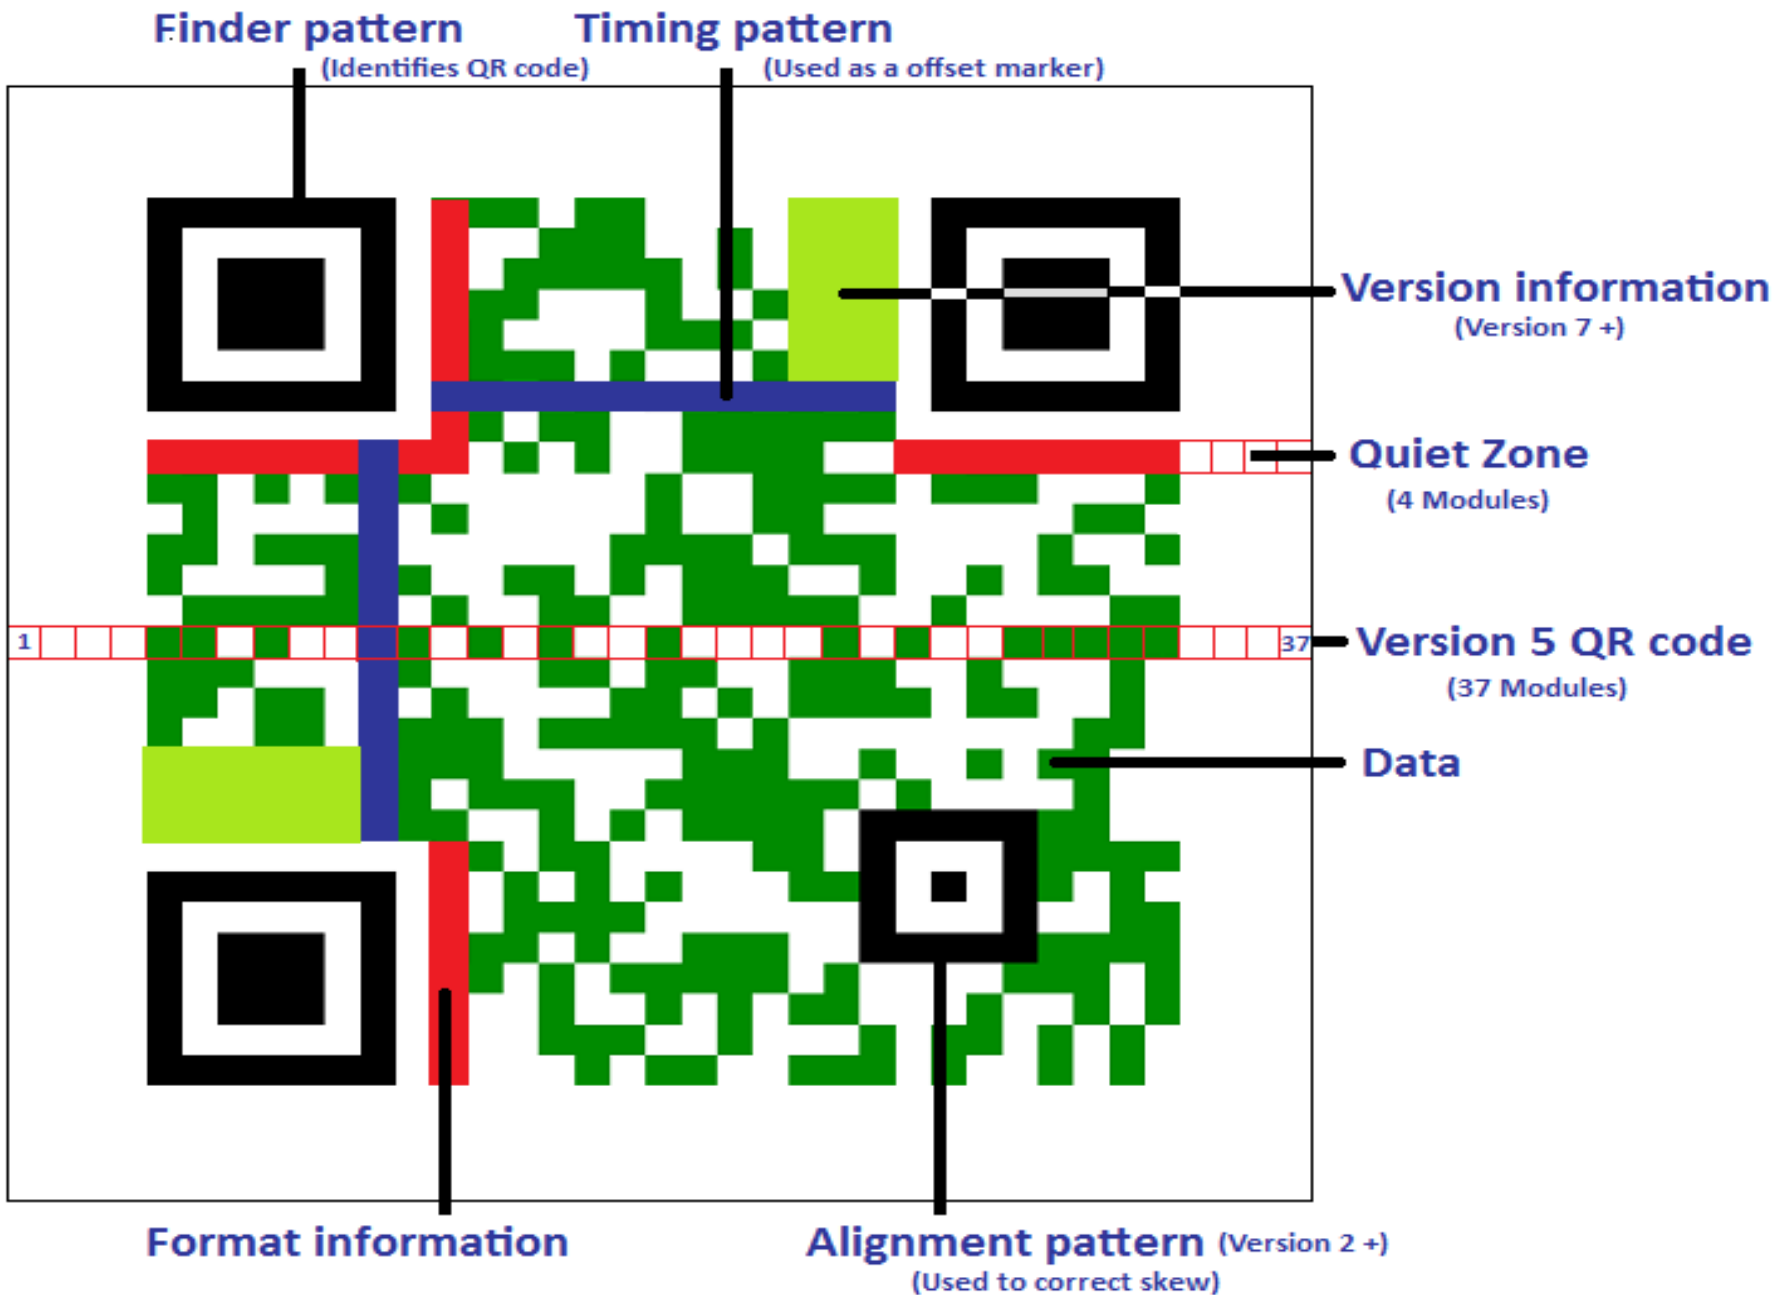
Finder pattern
(Identifies QR code)

Timing pattern
(Used as a offset marker)

Version information
(Version 7 +)

Quiet Zone
(4 Modules)

1

37

Version 5 QR code
(37 Modules)

Data

Format information

Alignment pattern (Version 2 +)
(Used to correct skew)